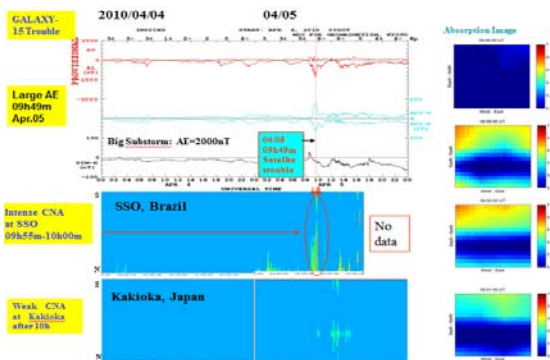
GALAXY-15 Trouble

2010/04/04

04/05

Absorption Image

PROVISIONAL

Large AE 09h49m Apr.05

Big Substorm: AE=2000nT

04/05 09h49m Satellite trouble

UNIVERSAL TIME

Intense CNA at SSO 09h55m-10h00m

SSO, Brazil

No data

S

N

Weak CNA at Kakioka after 10h

Kakioka, Japan

S

N